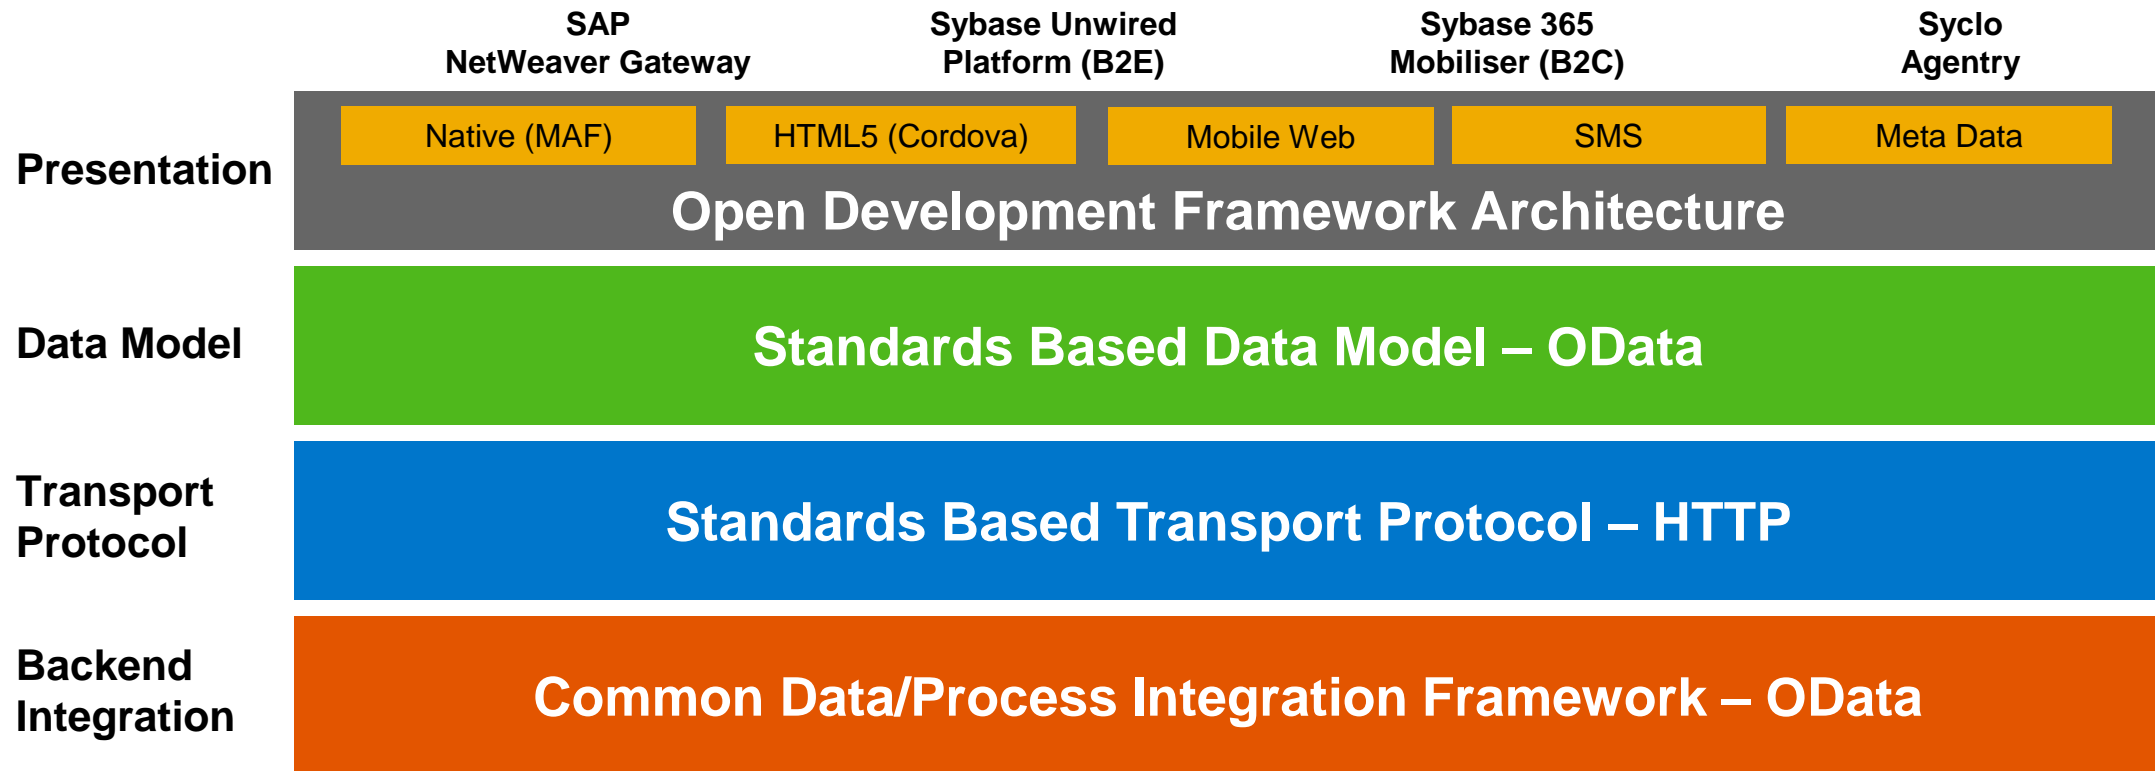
SAP NetWeaver Gateway

Sybase Unwired Platform (B2E)

Sybase 365 Mobiliser (B2C)

Syclo Agentry

Presentation

Native (MAF)

HTML5 (Cordova)

Mobile Web

SMS

Meta Data

Open Development Framework Architecture

Data Model

Standards Based Data Model – OData

Transport Protocol

Standards Based Transport Protocol – HTTP

Backend Integration

Common Data/Process Integration Framework – OData